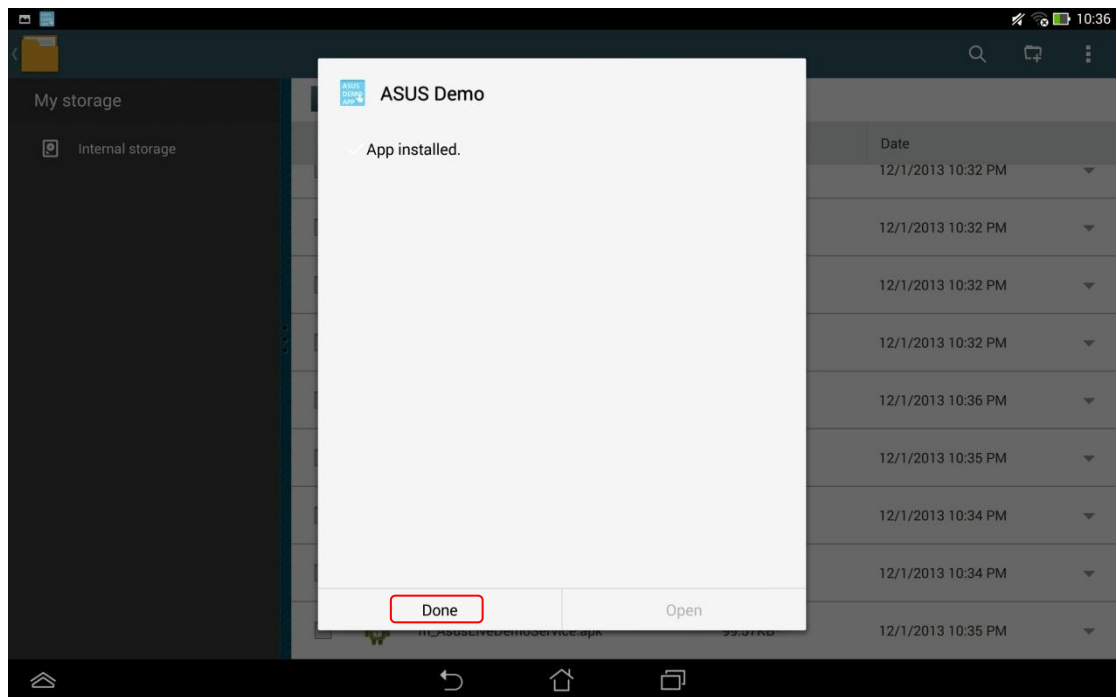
10:36

My storage

Internal storage

ASUS DEMO APP

ASUS Demo

App installed.

Done

Open

Date

12/1/2013 10:32 PM

12/1/2013 10:32 PM

12/1/2013 10:32 PM

12/1/2013 10:32 PM

12/1/2013 10:36 PM

12/1/2013 10:35 PM

12/1/2013 10:34 PM

12/1/2013 10:34 PM

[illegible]_AsusLiveDemoService.apk

99.37KB

12/1/2013 10:35 PM